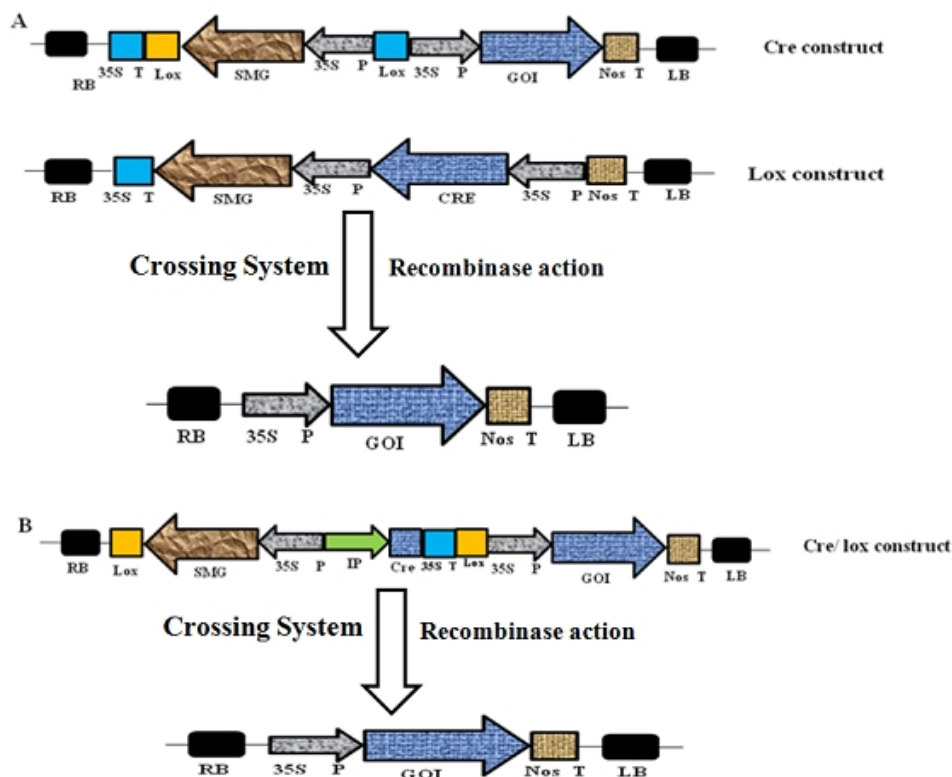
A

RB 35S T Lox SMG 35S P Lox 35S P GOI Nos T LB

Cre construct

RB 35S T SMG 35S P CRE 35S P Nos T LB

Lox construct

Crossing System

Recombinase action

RB 35S P GOI Nos T LB

B

RB Lox SMG 35S P IP Cre 35S T Lox 35S P GOI Nos T LB

Cre/ lox construct

Crossing System

Recombinase action

RB 35S P GOI Nos T LB